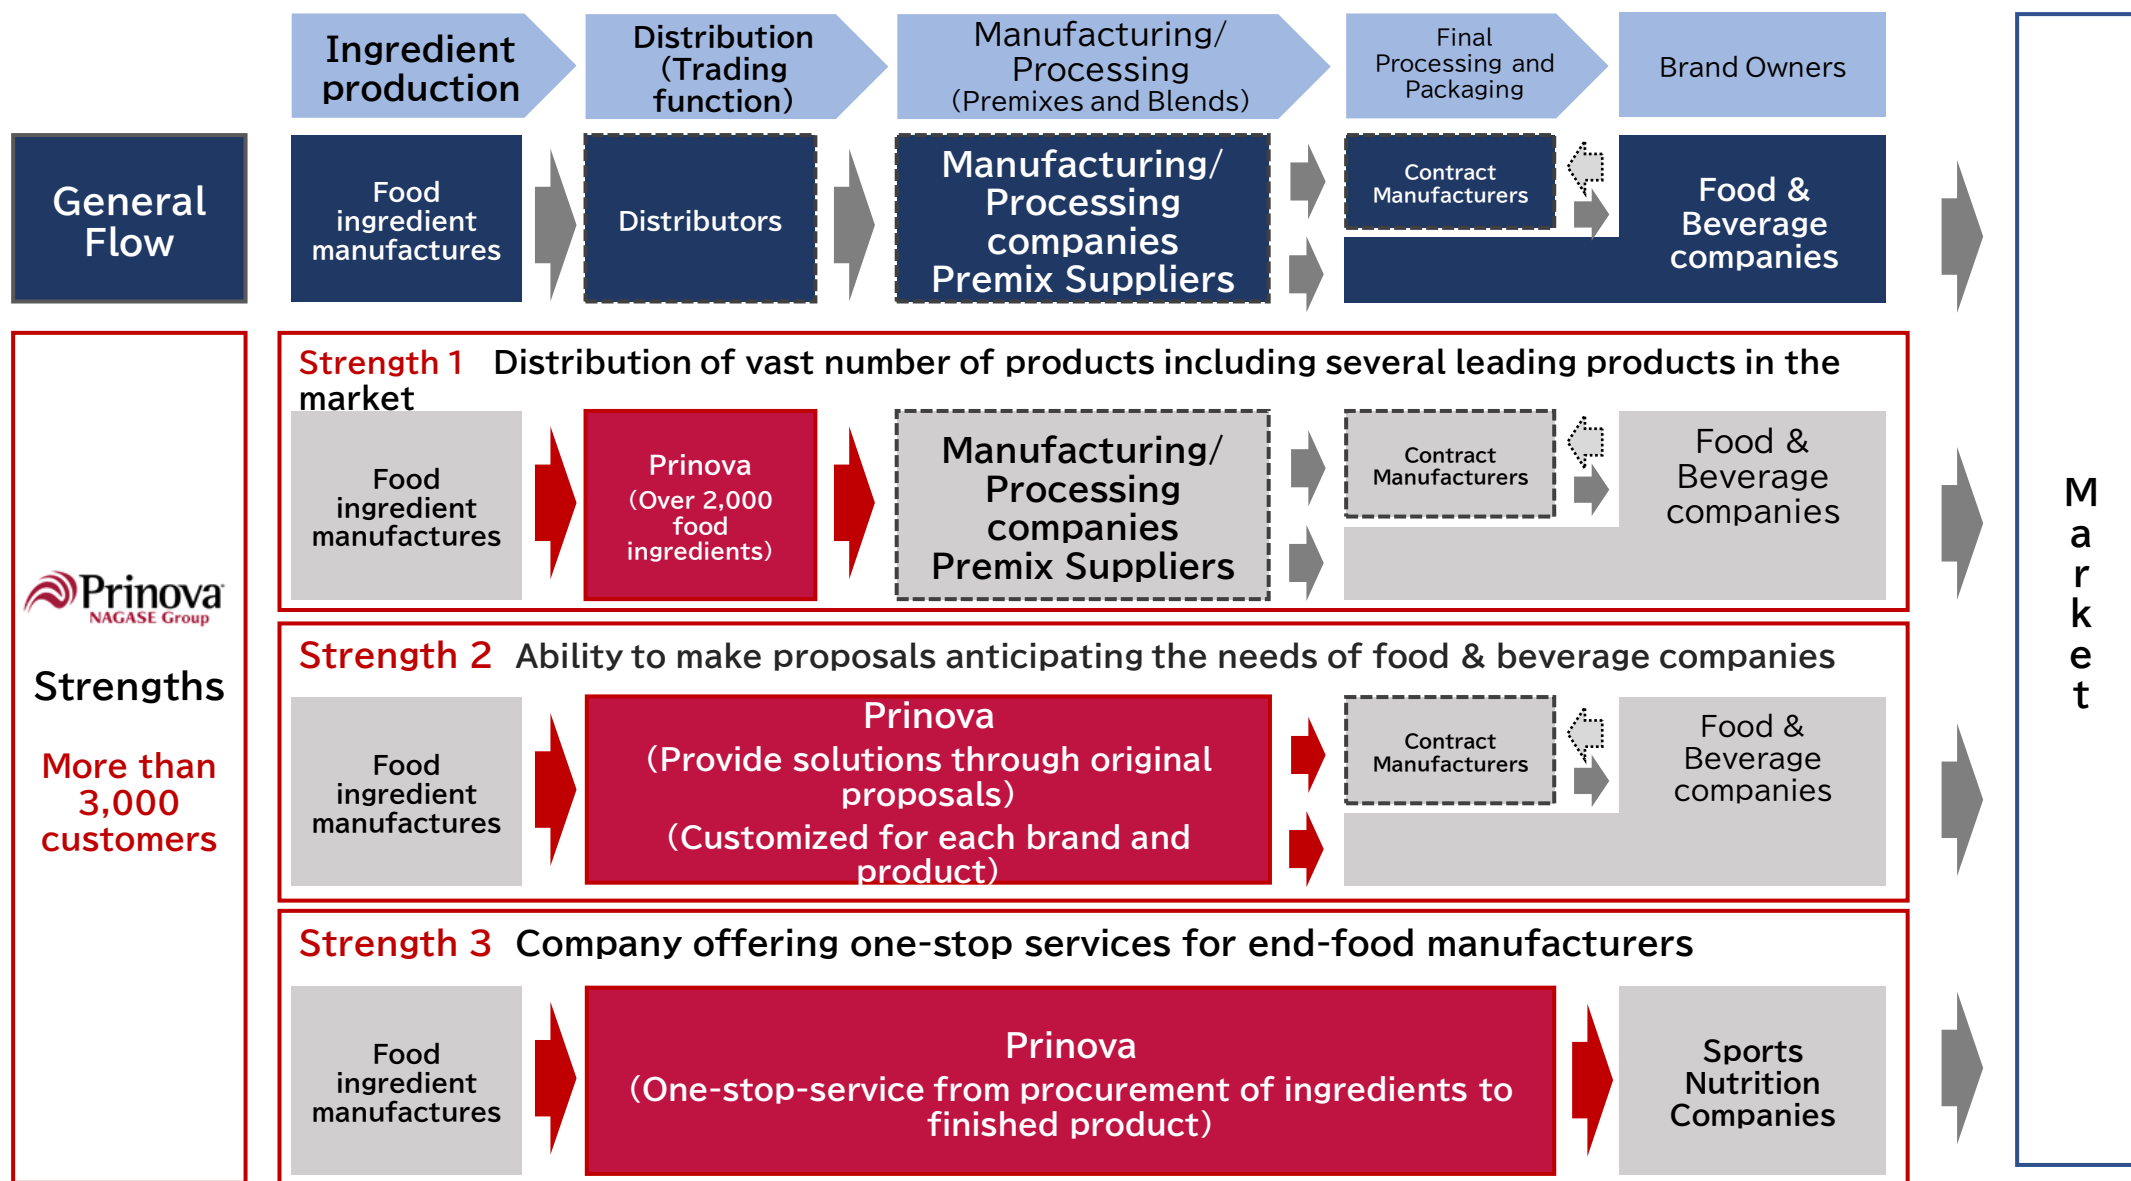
Ingredient production

Distribution (Trading function)

Manufacturing/ Processing (Premixes and Blends)

Final Processing and Packaging

Brand Owners

General Flow

Food ingredient manufactures

Distributors

Manufacturing/ Processing companies Premix Suppliers

Contract Manufacturers

Food & Beverage companies

Prinova NAGASE Group

Strengths

More than 3,000 customers

Strength 1 Distribution of vast number of products including several leading products in the market

Food ingredient manufactures

Prinova (Over 2,000 food ingredients)

Manufacturing/ Processing companies Premix Suppliers

Contract Manufacturers

Food & Beverage companies

Strength 2 Ability to make proposals anticipating the needs of food & beverage companies

Food ingredient manufactures

Prinova (Provide solutions through original proposals) (Customized for each brand and product)

Contract Manufacturers

Food & Beverage companies

Strength 3 Company offering one-stop services for end-food manufacturers

Food ingredient manufactures

Prinova (One-stop-service from procurement of ingredients to finished product)

Sports Nutrition Companies

Market